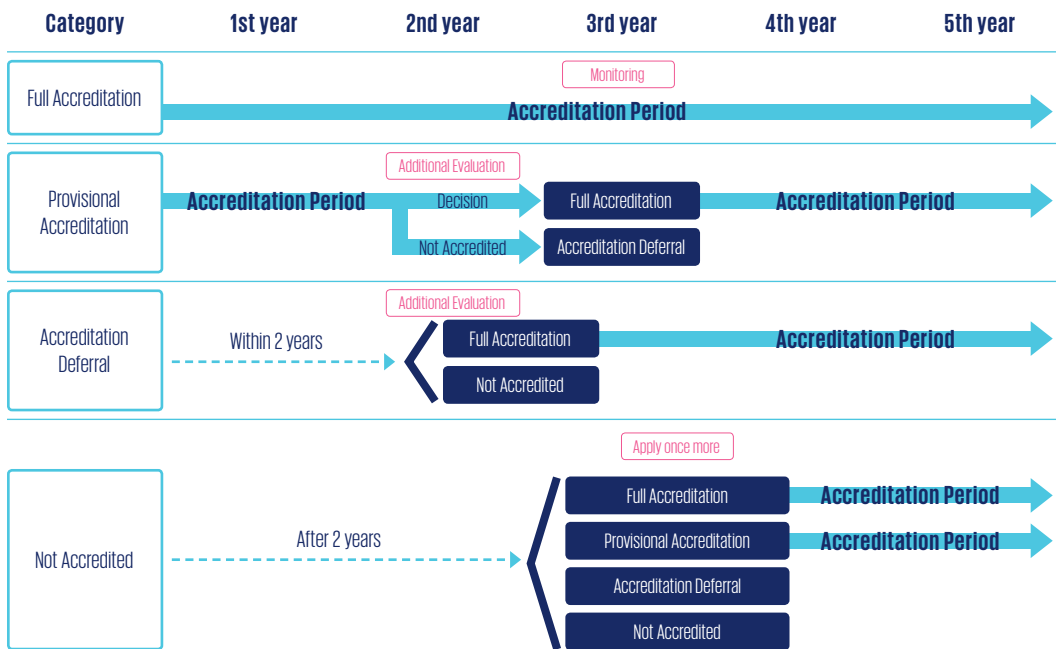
| Category | 1st year | 2nd year | 3rd year | 4th year | 5th year |
|---|---|---|---|---|---|

Full Accreditation
Monitoring
Accreditation Period

Provisional Accreditation
Accreditation Period
Additional Evaluation
Decision
Full Accreditation
Accreditation Period
Not Accredited
Accreditation Deferral

Accreditation Deferral
Within 2 years
Additional Evaluation
Full Accreditation
Accreditation Period
Not Accredited

Not Accredited
After 2 years
Apply once more
Full Accreditation
Accreditation Period
Provisional Accreditation
Accreditation Period
Accreditation Deferral
Not Accredited